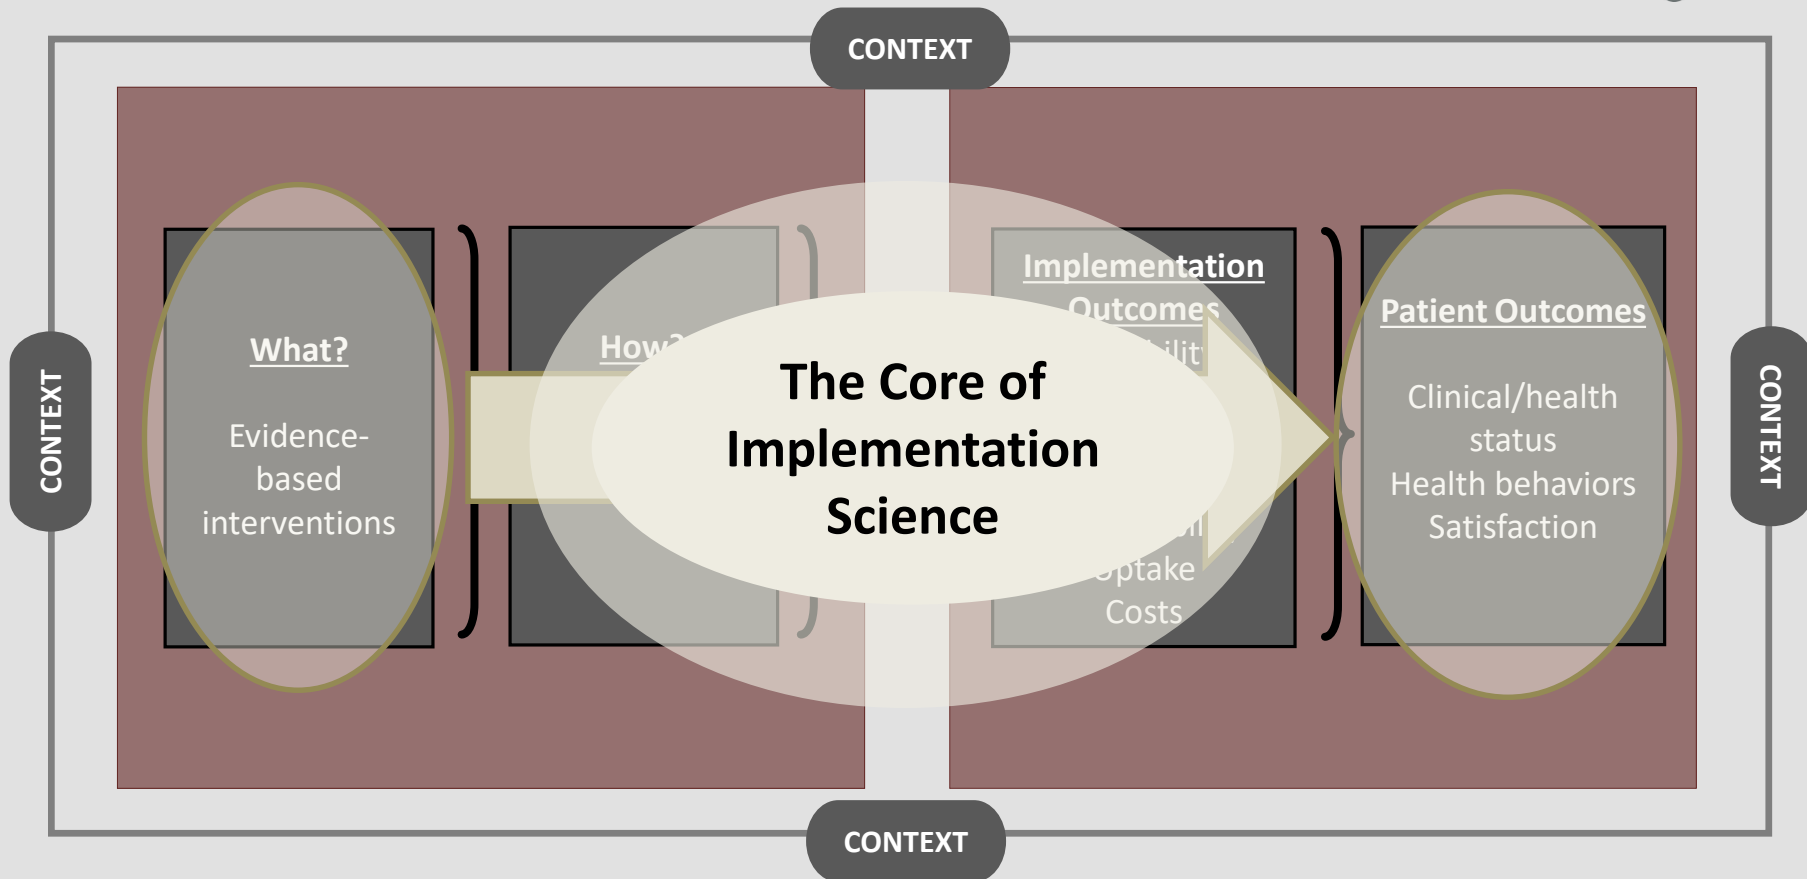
CONTEXT

CONTEXT

What?

Evidence-based interventions

How?

The Core of Implementation Science

Implementation Outcomes

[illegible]

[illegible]

Uptake

Costs

Patient Outcomes

Clinical/health status

Health behaviors

Satisfaction

CONTEXT

CONTEXT